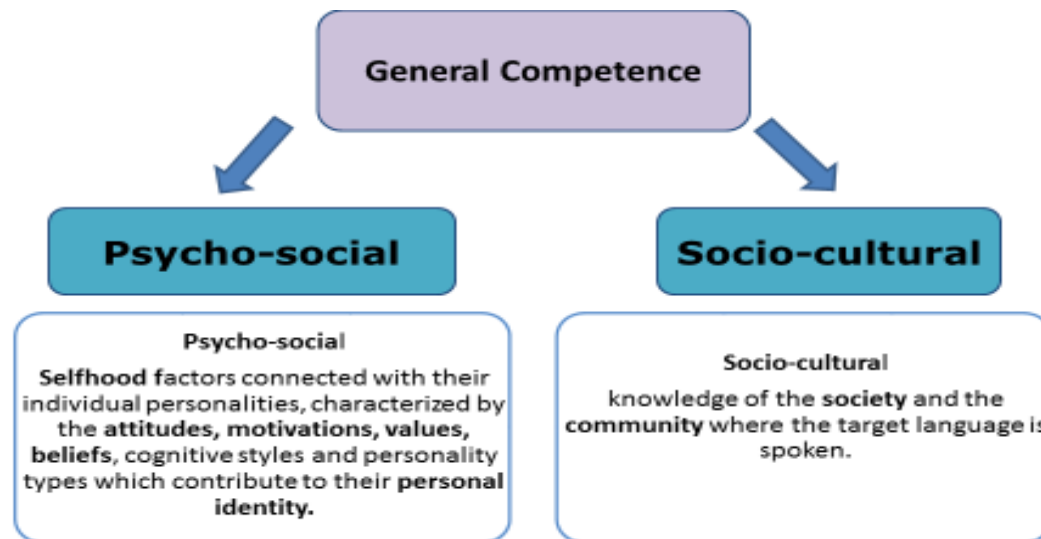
General Competence

Psycho-social

Socio-cultural

Psycho-social

Selfhood factors connected with their individual personalities, characterized by the attitudes, motivations, values, beliefs, cognitive styles and personality types which contribute to their personal identity.

Socio-cultural

knowledge of the society and the community where the target language is spoken.